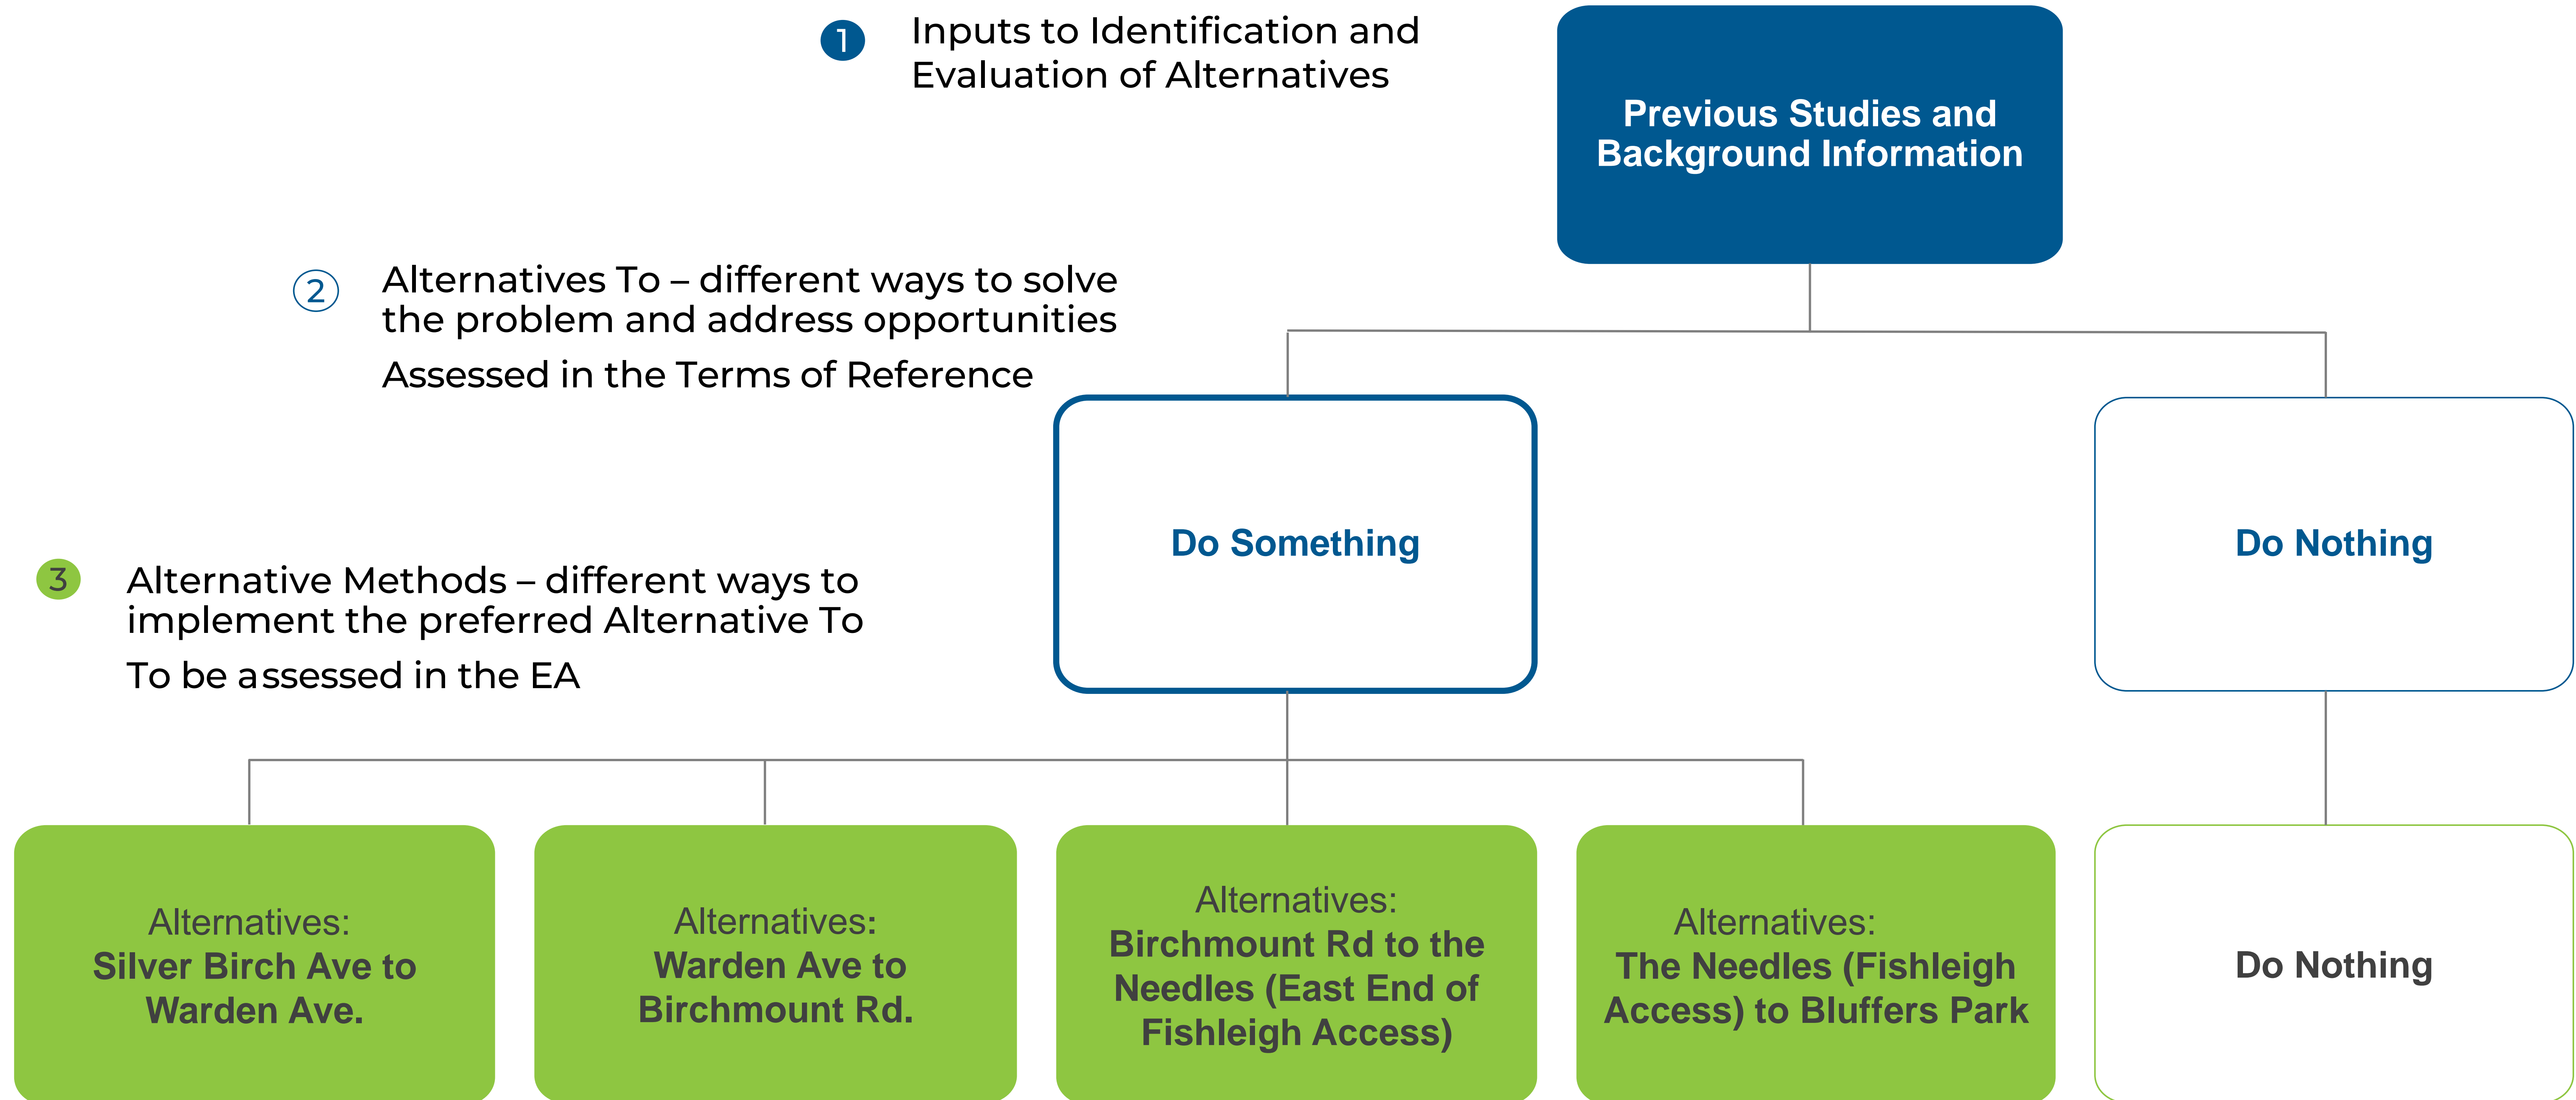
1 Inputs to Identification and Evaluation of Alternatives

Previous Studies and Background Information

2 Alternatives To – different ways to solve the problem and address opportunities

Assessed in the Terms of Reference

Do Something

Do Nothing

3 Alternative Methods – different ways to implement the preferred Alternative To

To be assessed in the EA

Alternatives:
Silver Birch Ave to Warden Ave.

Alternatives:
Warden Ave to Birchmount Rd.

Alternatives:
Birchmount Rd to the Needles (East End of Fishleigh Access)

Alternatives:
The Needles (Fishleigh Access) to Bluffers Park

Do Nothing